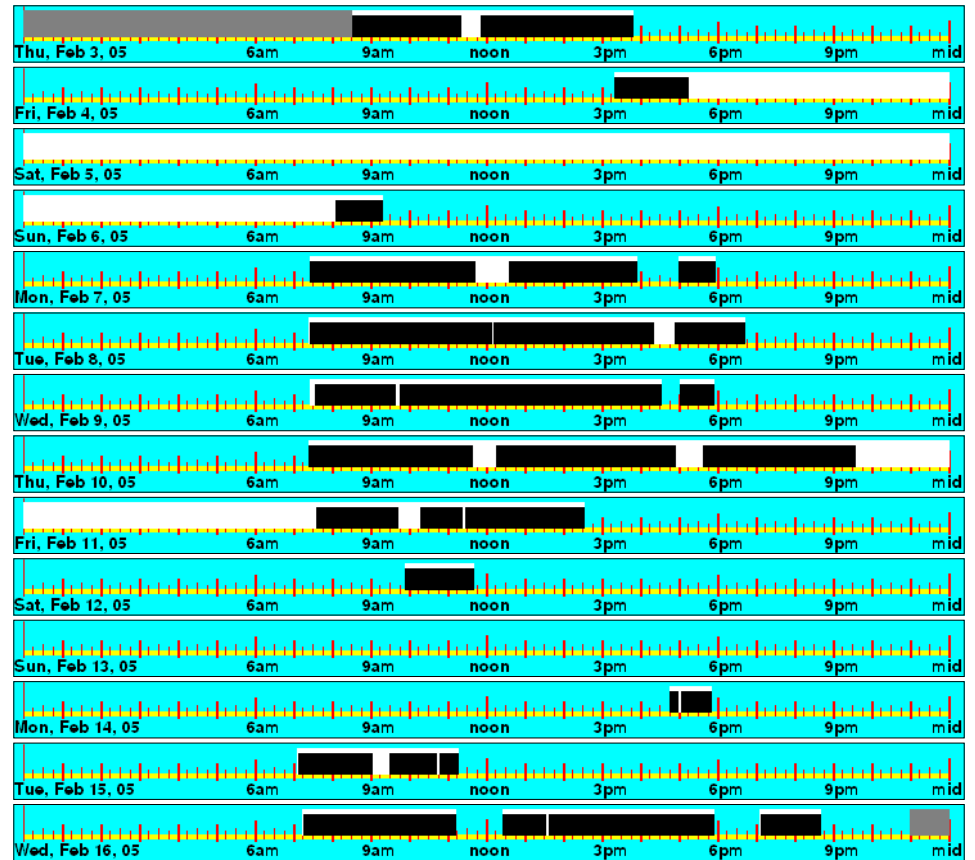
Thu, Feb 3, 05 6am 9am noon 3pm 6pm 9pm mid

Fri, Feb 4, 05 6am 9am noon 3pm 6pm 9pm mid

Sat, Feb 5, 05 6am 9am noon 3pm 6pm 9pm mid

Sun, Feb 6, 05 6am 9am noon 3pm 6pm 9pm mid

Mon, Feb 7, 05 6am 9am noon 3pm 6pm 9pm mid

Tue, Feb 8, 05 6am 9am noon 3pm 6pm 9pm mid

Wed, Feb 9, 05 6am 9am noon 3pm 6pm 9pm mid

Thu, Feb 10, 05 6am 9am noon 3pm 6pm 9pm mid

Fri, Feb 11, 05 6am 9am noon 3pm 6pm 9pm mid

Sat, Feb 12, 05 6am 9am noon 3pm 6pm 9pm mid

Sun, Feb 13, 05 6am 9am noon 3pm 6pm 9pm mid

Mon, Feb 14, 05 6am 9am noon 3pm 6pm 9pm mid

Tue, Feb 15, 05 6am 9am noon 3pm 6pm 9pm mid

Wed, Feb 16, 05 6am 9am noon 3pm 6pm 9pm mid